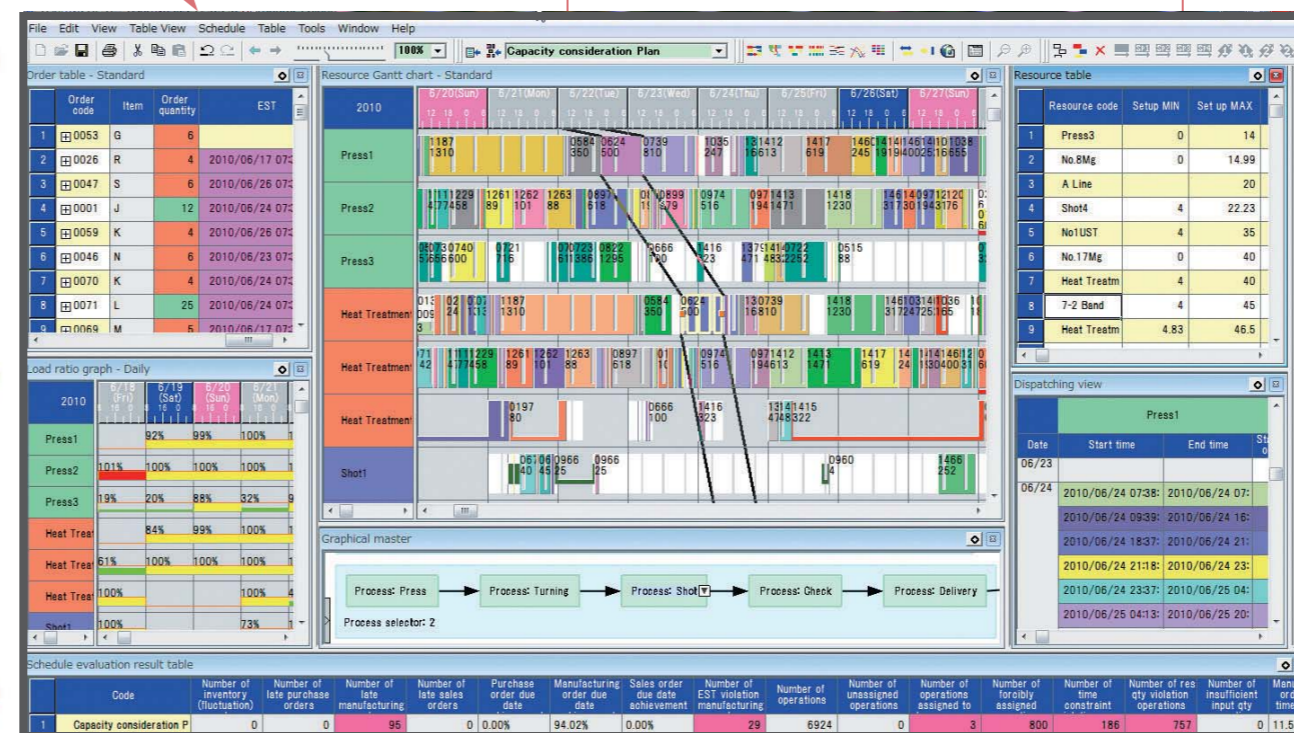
File Edit View Table View Schedule Table Tools Window Help

100% Capacity consideration Plan

Order table - Standard

| | Order code | Item | Order quantity | EST |
|---|---|---|---|---|
| 1 | 0053 | G | 6 | |
| 2 | 0026 | R | 4 | 2010/06/17 07 |
| 3 | 0047 | S | 6 | 2010/06/26 07 |
| 4 | 0001 | J | 12 | 2010/06/24 07 |
| 5 | 0059 | K | 4 | 2010/06/26 07 |
| 6 | 0046 | N | 6 | 2010/06/23 07 |
| 7 | 0070 | K | 4 | 2010/06/24 07 |
| 8 | 0071 | L | 25 | 2010/06/24 07 |
| 9 | 0069 | M | 5 | 2010/06/17 07 |

Resource Gantt chart - Standard

2010 6/20(Sun) 6/21(Mon) 6/22(Tue) 6/23(Wed) 6/24(Thu) 6/25(Fri) 6/26(Sat) 6/27(Sun)

Press1
Press2
Press3
Heat Treatment
Heat Treatment
Heat Treatment
Shot1

Resource table

| | Resource code | Setup MIN | Set up MAX |
|---|---|---|---|
| 1 | Press3 | 0 | 14 |
| 2 | No.8Mg | 0 | 14.99 |
| 3 | A Line | | 20 |
| 4 | Shot4 | 4 | 22.23 |
| 5 | No1UST | 4 | 35 |
| 6 | No.17Mg | 0 | 40 |
| 7 | Heat Treatm | 4 | 40 |
| 8 | 7-2 Band | 4 | 45 |
| 9 | Heat Treatm | 4.83 | 46.5 |

Load ratio graph - Daily

| 2010 | 6/18 (Fri) | 6/19 (Sat) | 6/20 (Sun) | 6/21 (Mon) |
|---|---|---|---|---|
| Press1 | | 92% | 99% | 100% |
| Press2 | 101% | 100% | 100% | 100% |
| Press3 | 19% | 20% | 88% | 32% |
| Heat Trea | | 84% | 99% | 100% |
| Heat Trea | 61% | 100% | 100% | 100% |
| Heat Trea | 100% | | | 100% |
| Shot1 | 100% | | | 73% |

Graphical master

Process: Press → Process: Turning → Process: Shot → Process: Check → Process: Delivery

Process selector: 2

Dispatching view

Press1

| Date | Start time | End time |
|---|---|---|
| 06/23 | | |
| 06/24 | 2010/06/24 07:38: | 2010/06/24 07: |
| | 2010/06/24 09:39: | 2010/06/24 16: |
| | 2010/06/24 18:37: | 2010/06/24 21: |
| | 2010/06/24 21:18: | 2010/06/24 23: |
| | 2010/06/24 23:37: | 2010/06/25 04: |
| | 2010/06/25 04:13: | 2010/06/25 20: |

Schedule evaluation result table

| | Code | Number of inventory (fluctuation) | Number of late purchase orders | Number of late manufacturing | Number of late sales orders | Purchase order due date | Manufacturing order due date | Sales order due date achievement | Number of EST violation manufacturing | Number of operations | Number of unassigned operations | Number of operations assigned to | Number of forcibly assigned | Number of time constraint | Number of res qty violation operations | Number of insufficient input qty | Mani ord time |
|---|---|---|---|---|---|---|---|---|---|---|---|---|---|---|---|---|---|
| 1 | Capacity consideration P | 0 | 0 | 95 | 0 | 0.00% | 94.02% | 0.00% | 29 | 6924 | 0 | 3 | 800 | 186 | 757 | 0 | 11.5 |